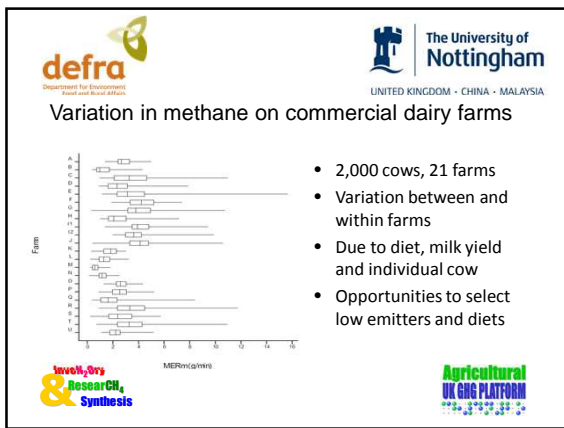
defra
Department for Environment Food and Rural Affairs

The University of Nottingham
UNITED KINGDOM · CHINA · MALAYSIA

Variation in methane on commercial dairy farms

Farm

A
B
C
D
E
F
G
H
I1
I2
J
K
L
M
N
O
P
Q
R
S
T
U

0 2 4 6 8 10 12 14 16

MERm (g/min)

• 2,000 cows, 21 farms
• Variation between and within farms
• Due to diet, milk yield and individual cow
• Opportunities to select low emitters and diets

InveN₂Ory & ResearCH₄ Synthesis

Agricultural UK GHG PLATFORM